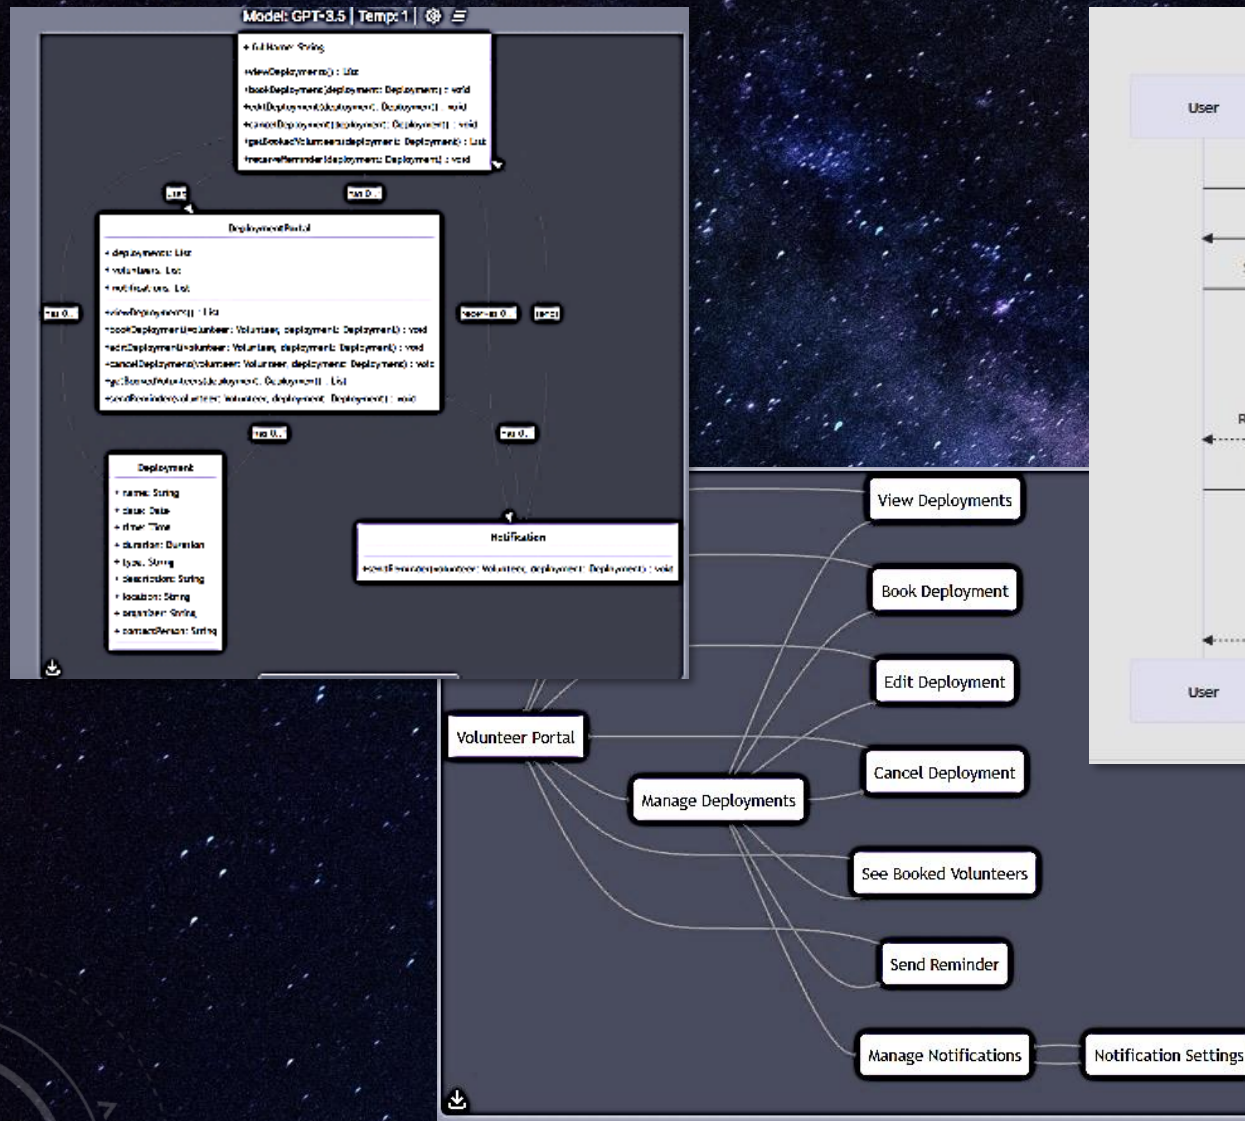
Model: GPT-3.5 | Temp: 1

+ fullName: String

+viewDeployments() : List
+bookDeployment(deployment: Deployment) : void
+editDeployment(deployment: Deployment) : void
+cancelDeployment(deployment: Deployment) : void
+getBookedVolunteers(deployment: Deployment) : List
+receiveReminder(deployment: Deployment) : void

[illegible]

has 0..

DeploymentPortal

+ deployments: List
+ volunteers: List
+ notifications: List

+viewDeployments() : List
+bookDeployment(volunteer: Volunteer, deployment: Deployment) : void
+editDeployment(volunteer: Volunteer, deployment: Deployment) : void
+cancelDeployment(volunteer: Volunteer, deployment: Deployment) : void
+getBookedVolunteers(deployment: Deployment) : List
+sendReminder(volunteer: Volunteer, deployment: Deployment) : void

has 0..

receives 0..

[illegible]

has 0..

has 0..

Deployment

+ name: String
+ date: Date
+ time: Time
+ duration: Duration
+ type: String
+ description: String
+ location: String
+ organizer: String
+ contactPerson: String

Notification

+sendReminder(volunteer: Volunteer, deployment: Deployment) : void

User

User

R

View Deployments

Book Deployment

Edit Deployment

Volunteer Portal

Cancel Deployment

Manage Deployments

See Booked Volunteers

Send Reminder

Manage Notifications

Notification Settings